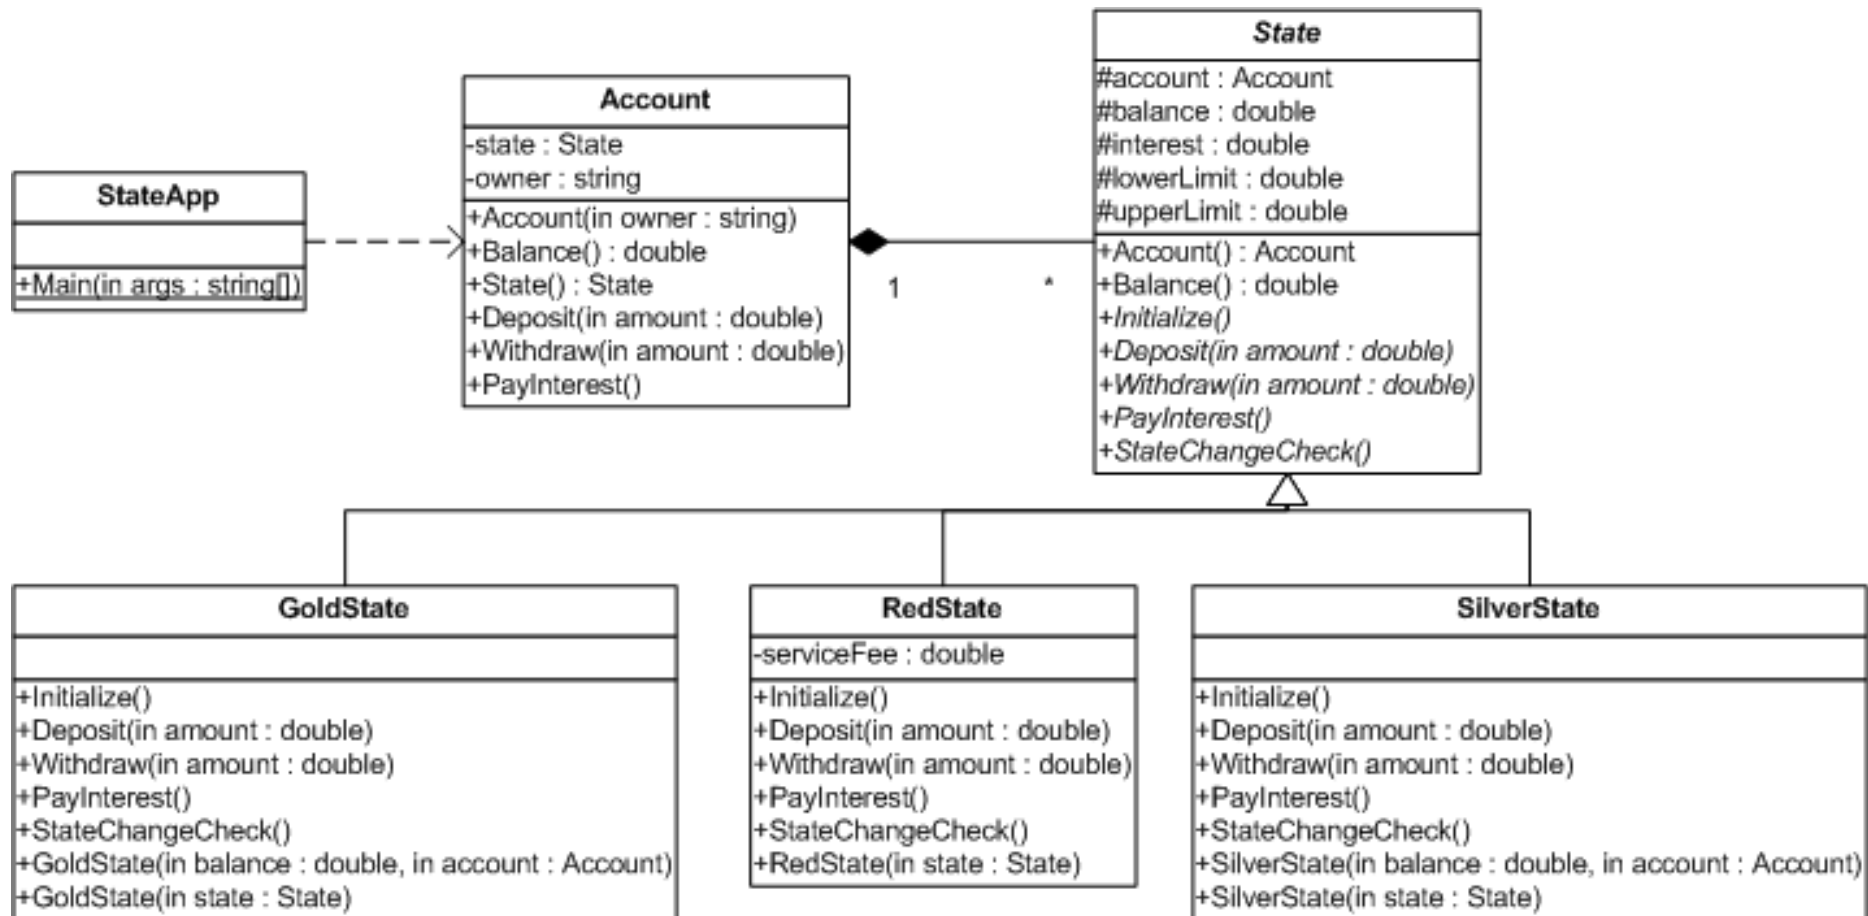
StateApp

+Main(in args : string[])

Account

-state : State
-owner : string

+Account(in owner : string)
+Balance() : double
+State() : State
+Deposit(in amount : double)
+Withdraw(in amount : double)
+PayInterest()

1

*

State

#account : Account
#balance : double
#interest : double
#lowerLimit : double
#upperLimit : double

+Account() : Account
+Balance() : double
+Initialize()
+Deposit(in amount : double)
+Withdraw(in amount : double)
+PayInterest()
+StateChangeCheck()

GoldState

+Initialize()
+Deposit(in amount : double)
+Withdraw(in amount : double)
+PayInterest()
+StateChangeCheck()
+GoldState(in balance : double, in account : Account)
+GoldState(in state : State)

RedState

-serviceFee : double

+Initialize()
+Deposit(in amount : double)
+Withdraw(in amount : double)
+PayInterest()
+StateChangeCheck()
+RedState(in state : State)

SilverState

+Initialize()
+Deposit(in amount : double)
+Withdraw(in amount : double)
+PayInterest()
+StateChangeCheck()
+SilverState(in balance : double, in account : Account)
+SilverState(in state : State)